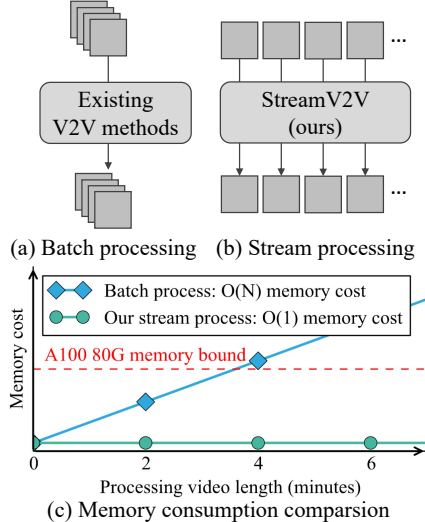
Existing V2V methods

StreamV2V (ours)

...

...

(a) Batch processing (b) Stream processing

Batch process: O(N) memory cost

Our stream process: O(1) memory cost

A100 80G memory bound

Memory cost

0 2 4 6

Processing video length (minutes)

(c) Memory consumption comparsion